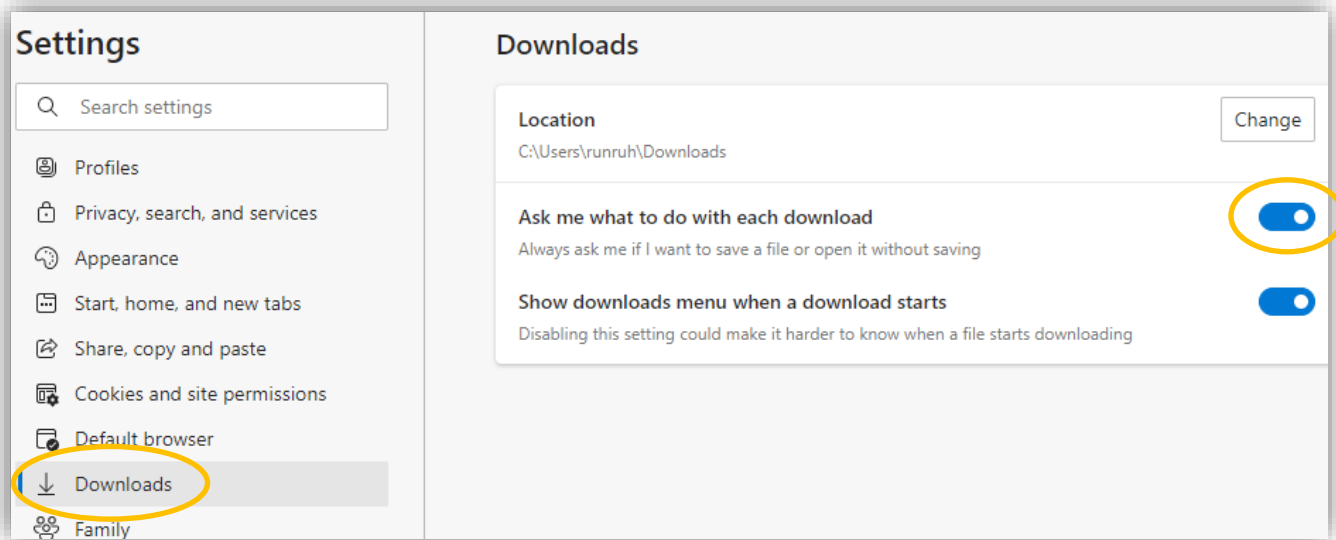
Settings

Search settings

Profiles

Privacy, search, and services

Appearance

Start, home, and new tabs

Share, copy and paste

Cookies and site permissions

Default browser

Downloads

Family

Downloads

Location

C:\Users\runruh\Downloads

Change

Ask me what to do with each download

Always ask me if I want to save a file or open it without saving

Show downloads menu when a download starts

Disabling this setting could make it harder to know when a file starts downloading